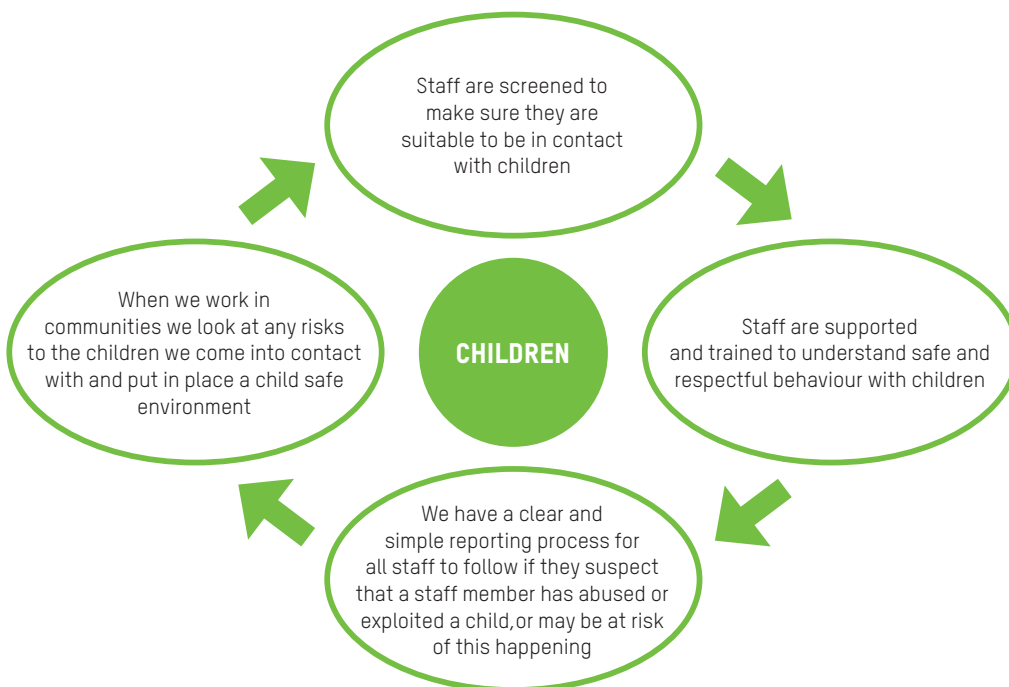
Staff are screened to make sure they are suitable to be in contact with children

Staff are supported and trained to understand safe and respectful behaviour with children

We have a clear and simple reporting process for all staff to follow if they suspect that a staff member has abused or exploited a child,or may be at risk of this happening

When we work in communities we look at any risks to the children we come into contact with and put in place a child safe environment

CHILDREN